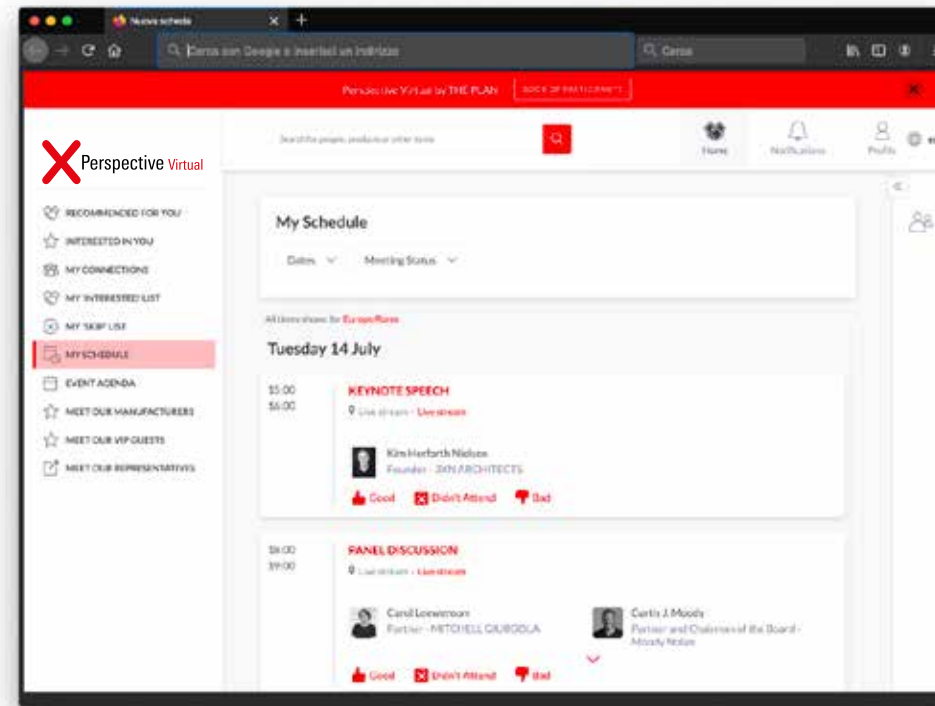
Nuova scheda

Cerca con Google o inserisci un indirizzo

Cerca

Perspective Virtual by THE PLAN

BOOK OF PARTICIPANTS

Perspective Virtual

RECOMMENDED FOR YOU

INTERESTED IN YOU

MY CONNECTIONS

MY INTERESTED LIST

MY SKIP LIST

MY SCHEDULE

EVENT AGENDA

MEET OUR MANUFACTURERS

MEET OUR VIP GUESTS

MEET OUR REPRESENTATIVES

Search for people, products or other items

Home

Notifications

Profile

My Schedule

Dates

Meeting Status

All times shown for Europe/Rome

Tuesday 14 July

15:00
16:00

KEYNOTE SPEECH

Live stream - Live stream

Kim Herforth Nielsen
Founder - 3XN ARCHITECTS

Good

Didn't Attend

Bad

18:00
19:00

PANEL DISCUSSION

Live stream - Live stream

Carol Loewenson
Partner - MITCHELL GIURGOLA

Curtis J. Moody
Partner and Chairman of the Board - Moody Nolan

Good

Didn't Attend

Bad